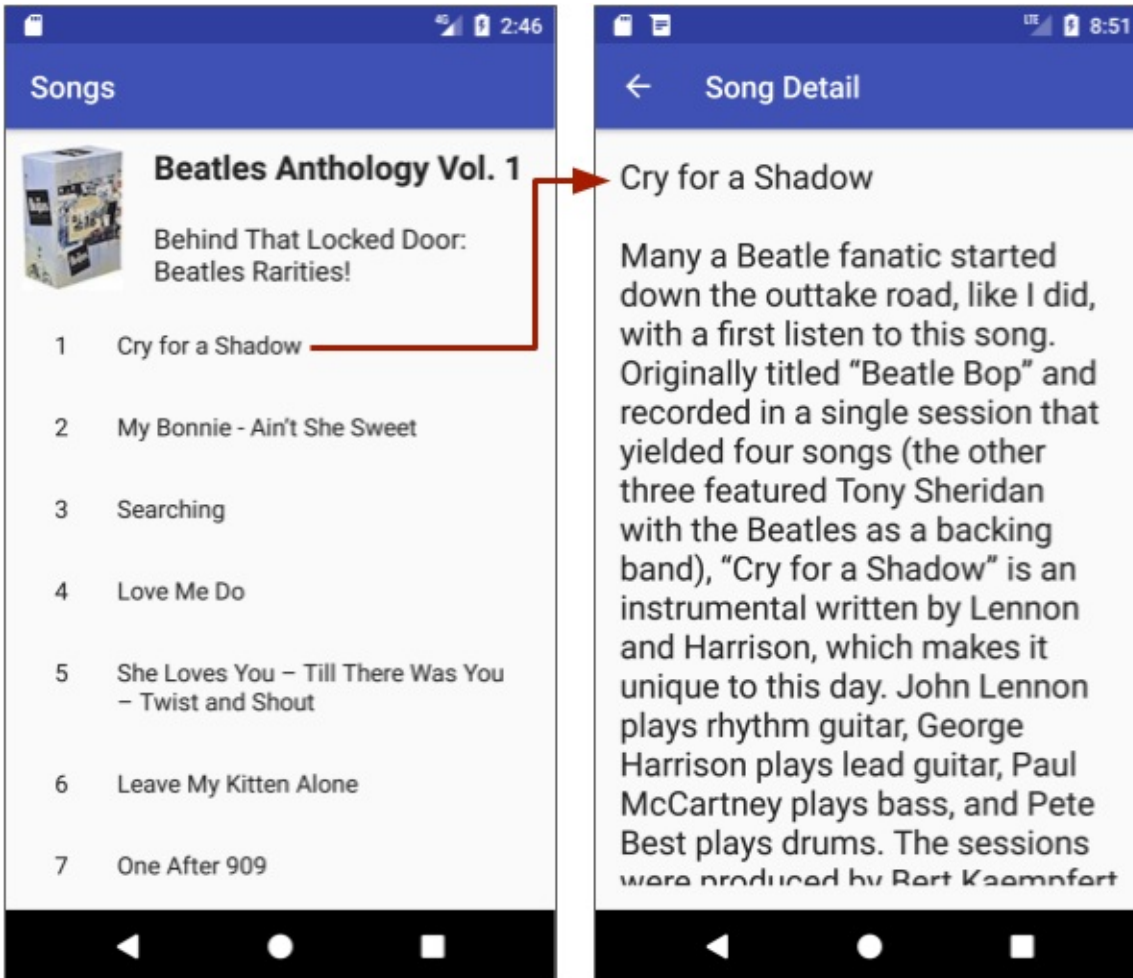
4G 2:46

Songs

Beatles Anthology Vol. 1

Behind That Locked Door: Beatles Rarities!

1 Cry for a Shadow

2 My Bonnie - Ain't She Sweet

3 Searching

4 Love Me Do

5 She Loves You – Till There Was You – Twist and Shout

6 Leave My Kitten Alone

7 One After 909

LTE 8:51

← Song Detail

Cry for a Shadow

Many a Beatle fanatic started down the outtake road, like I did, with a first listen to this song. Originally titled "Beatle Bop" and recorded in a single session that yielded four songs (the other three featured Tony Sheridan with the Beatles as a backing band), "Cry for a Shadow" is an instrumental written by Lennon and Harrison, which makes it unique to this day. John Lennon plays rhythm guitar, George Harrison plays lead guitar, Paul McCartney plays bass, and Pete Best plays drums. The sessions were produced by Bert Kaempfert